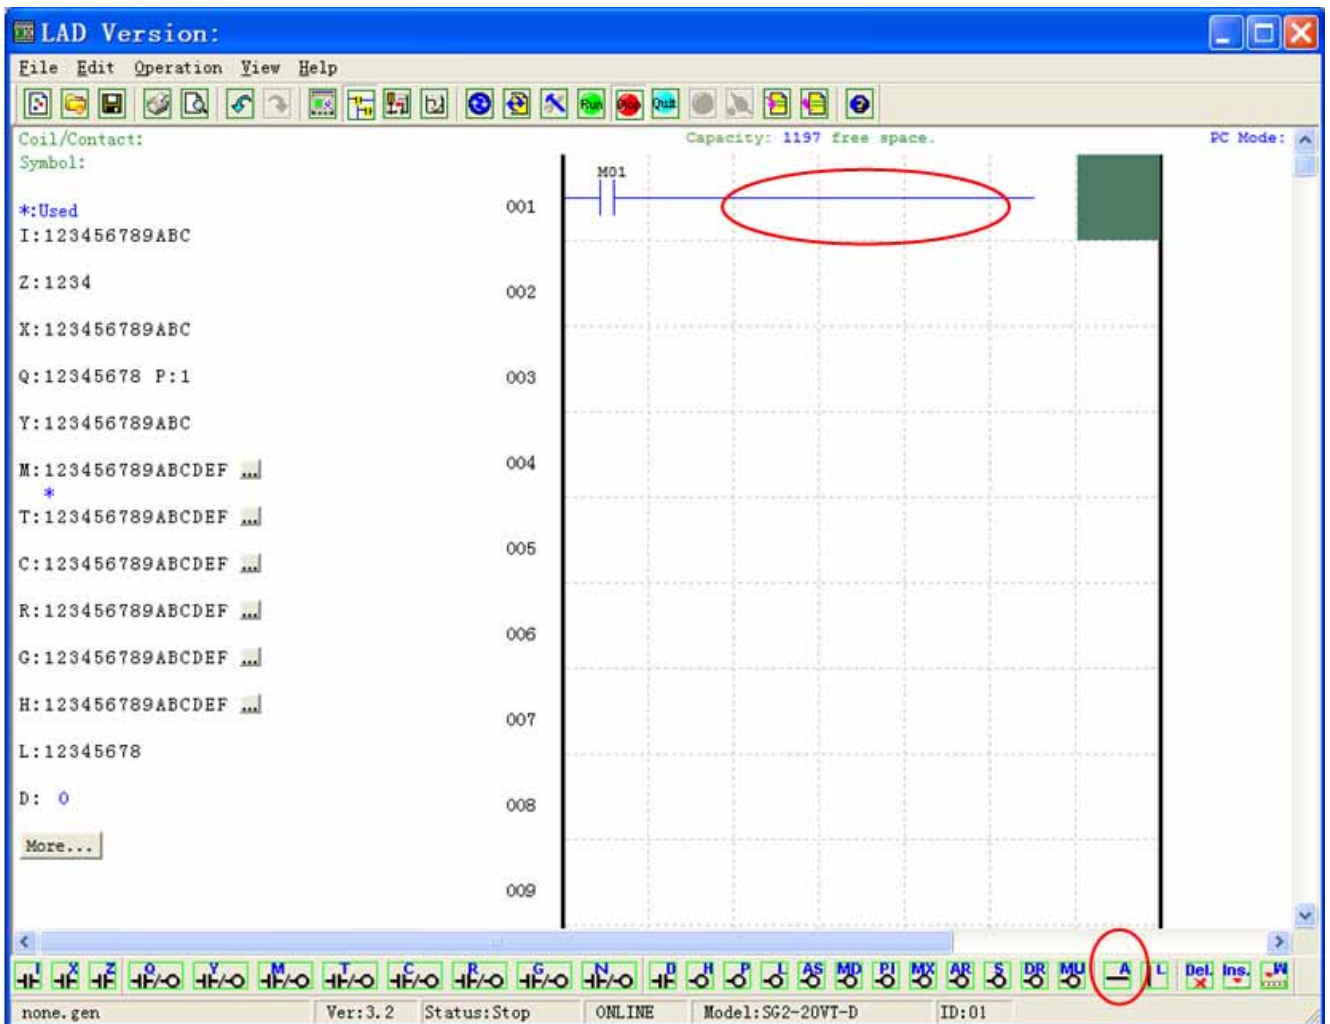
LAD Version:

File Edit Operation View Help

Run Stop Quit

Coil/Contact:
Symbol:

Capacity: 1197 free space.

PC Mode:

*:Used
I:123456789ABC

Z:1234

X:123456789ABC

Q:12345678 P:1

Y:123456789ABC

M:123456789ABCDEF ...
*
T:123456789ABCDEF ...

C:123456789ABCDEF ...

R:123456789ABCDEF ...

G:123456789ABCDEF ...

H:123456789ABCDEF ...

L:12345678

D: 0

More...

001
002
003
004
005
006
007
008
009

M01

I X Z Q Y M T C R G N D H P L AS MD PI MX AR S DR MU A L Del Ins W

none.gen | Ver:3.2 | Status:Stop | ONLINE | Model:SG2-20VT-D | ID:01